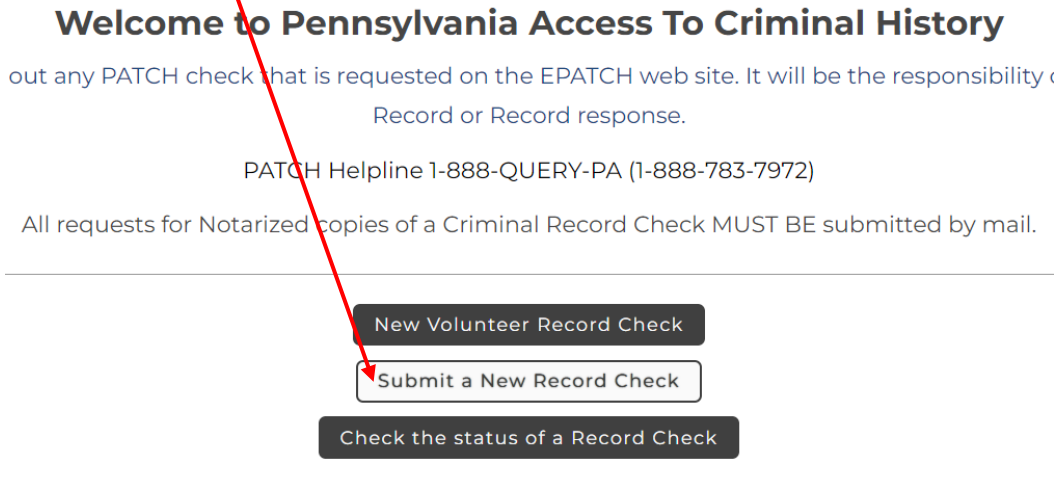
Welcome to Pennsylvania Access To Criminal History

out any PATCH check that is requested on the EPATCH web site. It will be the responsibility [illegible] Record or Record response.

PATCH Helpline 1-888-QUERY-PA (1-888-783-7972)

All requests for Notarized copies of a Criminal Record Check MUST BE submitted by mail.

New Volunteer Record Check

Submit a New Record Check

Check the status of a Record Check